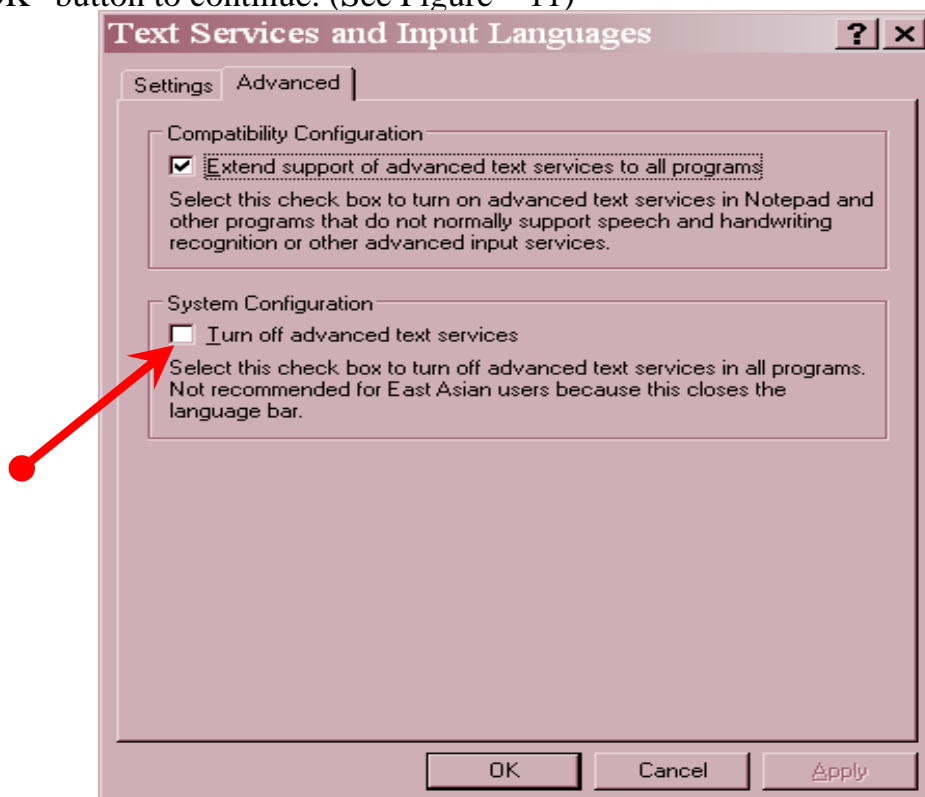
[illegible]K" button to continue. (See Figure – 11)

Text Services and Input Languages

? ×

Settings Advanced

Compatibility Configuration

Extend support of advanced text services to all programs

Select this check box to turn on advanced text services in Notepad and other programs that do not normally support speech and handwriting recognition or other advanced input services.

System Configuration

Turn off advanced text services

Select this check box to turn off advanced text services in all programs. Not recommended for East Asian users because this closes the language bar.

OK Cancel Apply